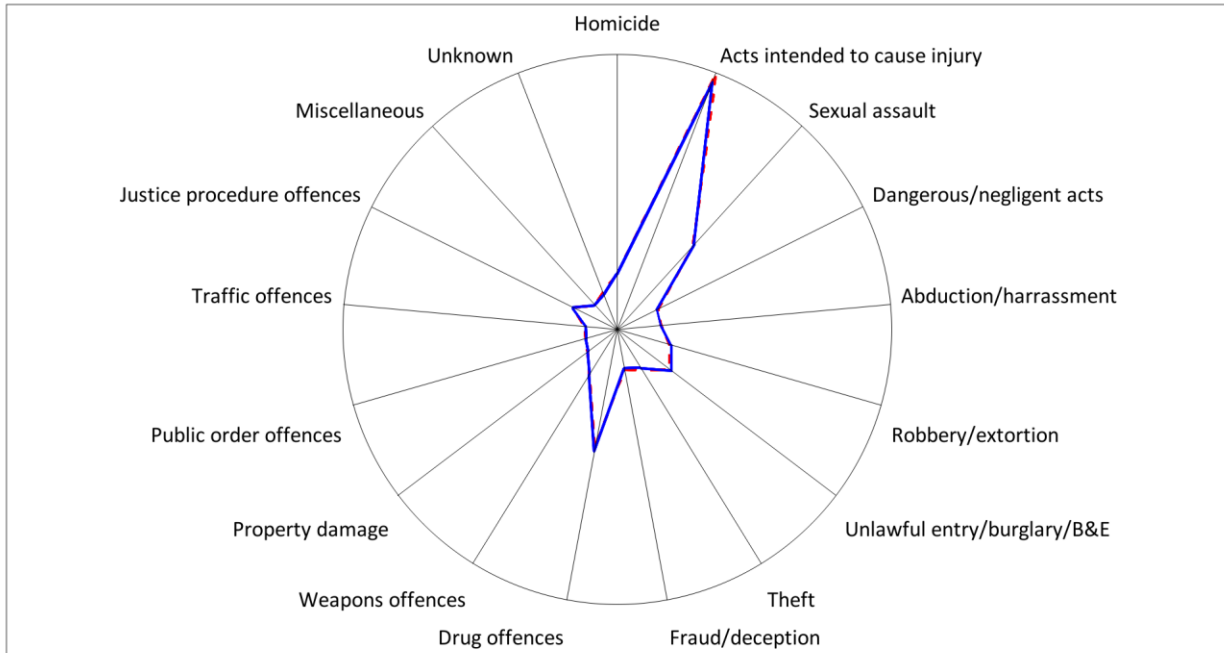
Homicide
Acts intended to cause injury
Sexual assault
Dangerous/negligent acts
Abduction/harrassment
Robbery/extortion
Unlawful entry/burglary/B&E
Theft
Fraud/deception
Drug offences
Weapons offences
Property damage
Public order offences
Traffic offences
Justice procedure offences
Miscellaneous
Unknown